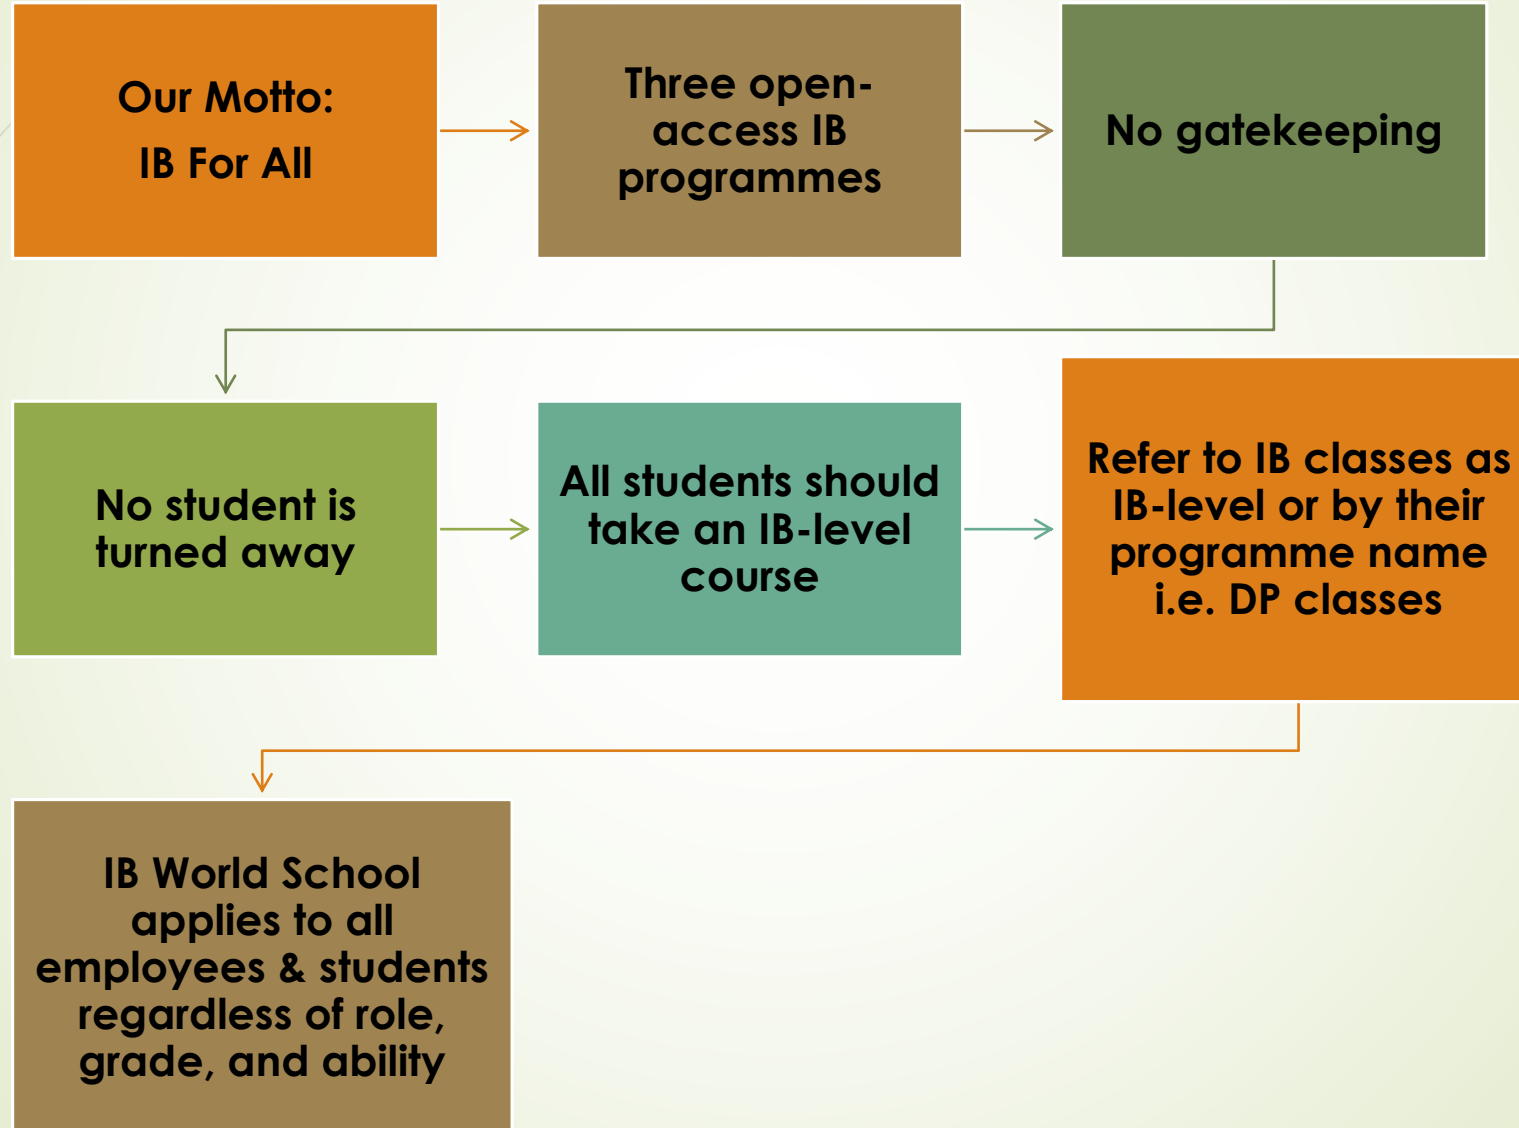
Our Motto:
IB For All

Three open-access IB programmes

No gatekeeping

No student is turned away

All students should take an IB-level course

Refer to IB classes as IB-level or by their programme name i.e. DP classes

IB World School applies to all employees & students regardless of role, grade, and ability